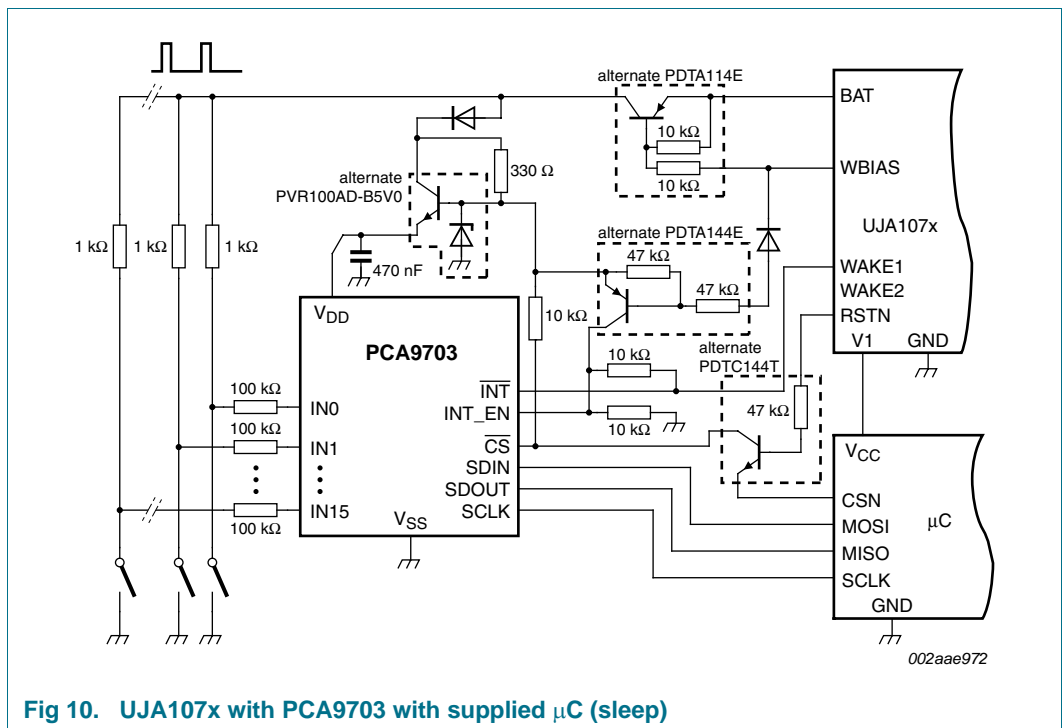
alternate PDTA114E

BAT

10 kΩ

10 kΩ

WBIAS

330 Ω

alternate PVR100AD-B5V0

UJA107x

alternate PDTA144E

1 kΩ

1 kΩ

1 kΩ

470 nF

47 kΩ

WAKE1

47 kΩ

WAKE2

RSTN

$V_{DD}$

10 kΩ

V1

GND

PCA9703

10 kΩ

alternate PDTC144T

$\overline{INT}$

100 kΩ

IN0

INT_EN

47 kΩ

100 kΩ

10 kΩ

IN1

$\overline{CS}$

$V_{CC}$

SDIN

SDOUT

CSN

100 kΩ

IN15

$V_{SS}$

SCLK

MOSI

μC

MISO

SCLK

GND

002aae972

Fig 10. UJA107x with PCA9703 with supplied μC (sleep)